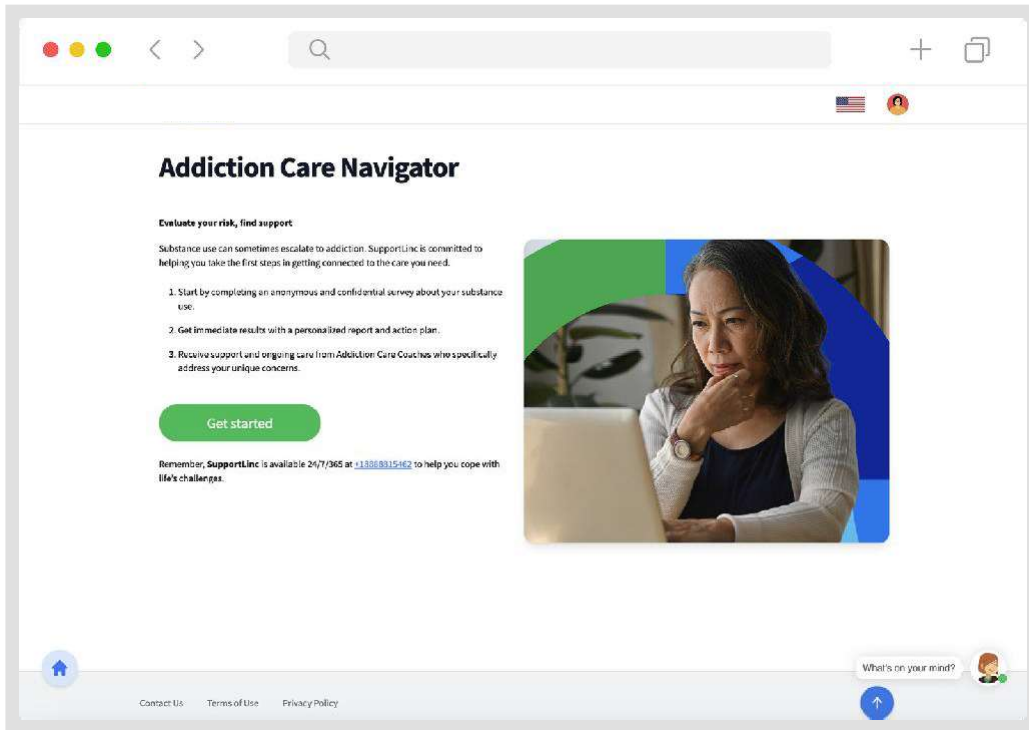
Addiction Care Navigator

Evaluate your risk, find support

Substance use can sometimes escalate to addiction. SupportLinc is committed to helping you take the first steps in getting connected to the care you need.

1. Start by completing an anonymous and confidential survey about your substance use.

2. Get immediate results with a personalized report and action plan.

3. Receive support and ongoing care from Addiction Care Coaches who specifically address your unique concerns.

Get started

Remember, SupportLinc is available 24/7/365 at +18888315462 to help you cope with life's challenges.

What's on your mind?

Contact Us Terms of Use Privacy Policy